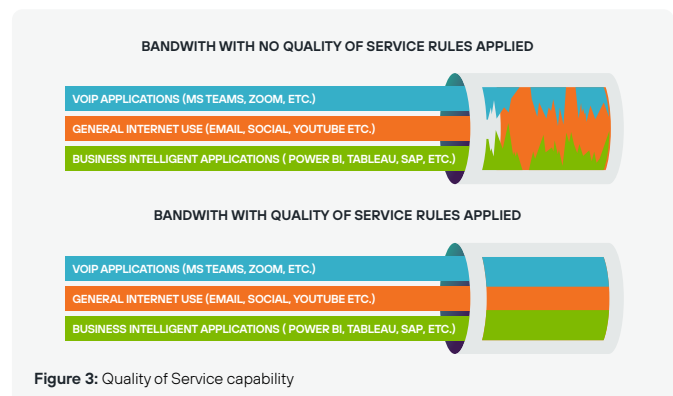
BANDWITH WITH NO QUALITY OF SERVICE RULES APPLIED

VOIP APPLICATIONS (MS TEAMS, ZOOM, ETC.)

GENERAL INTERNET USE (EMAIL, SOCIAL, YOUTUBE ETC.)

BUSINESS INTELLIGENT APPLICATIONS ( POWER BI, TABLEAU, SAP, ETC.)

BANDWITH WITH QUALITY OF SERVICE RULES APPLIED

VOIP APPLICATIONS (MS TEAMS, ZOOM, ETC.)

GENERAL INTERNET USE (EMAIL, SOCIAL, YOUTUBE ETC.)

BUSINESS INTELLIGENT APPLICATIONS ( POWER BI, TABLEAU, SAP, ETC.)

**Figure 3:** Quality of Service capability